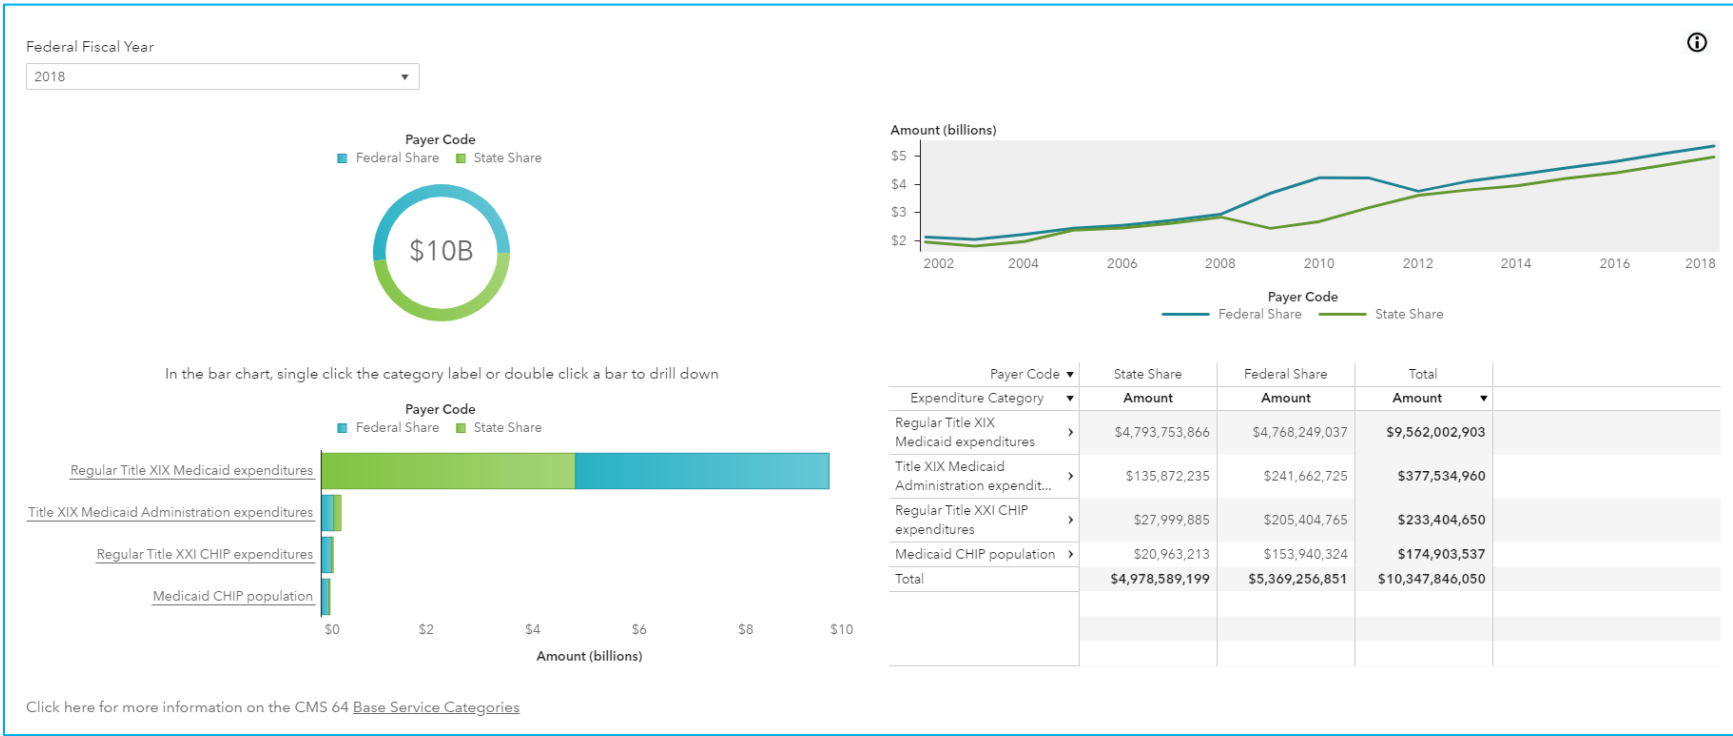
Federal Fiscal Year
2018

Payer Code
Federal Share State Share

$10B

In the bar chart, single click the category label or double click a bar to drill down

Payer Code
Federal Share State Share

Regular Title XIX Medicaid expenditures
Title XIX Medicaid Administration expenditures
Regular Title XXI CHIP expenditures
Medicaid CHIP population

$0 $2 $4 $6 $8 $10
Amount (billions)

Amount (billions)
$5
$4
$3
$2
2002 2004 2006 2008 2010 2012 2014 2016 2018

Payer Code
Federal Share State Share

| Payer Code | State Share | Federal Share | Total |
|---|---|---|---|
| Expenditure Category | Amount | Amount | Amount |
| Regular Title XIX Medicaid expenditures | $4,793,753,866 | $4,768,249,037 | $9,562,002,903 |
| Title XIX Medicaid Administration expendit... | $135,872,235 | $241,662,725 | $377,534,960 |
| Regular Title XXI CHIP expenditures | $27,999,885 | $205,404,765 | $233,404,650 |
| Medicaid CHIP population | $20,963,213 | $153,940,324 | $174,903,537 |
| Total | $4,978,589,199 | $5,369,256,851 | $10,347,846,050 |

Click here for more information on the CMS 64 Base Service Categories